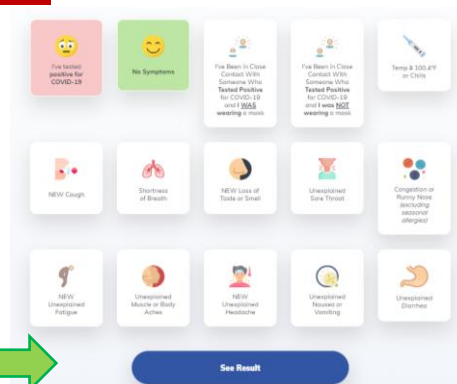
I've tested positive for COVID-19

No Symptoms

I've Been In Close Contact With Someone Who Tested Positive for COVID-19 and I WAS wearing a mask

I've Been In Close Contact With Someone Who Tested Positive for COVID-19 and I was NOT wearing a mask

Temp ≥ 100.4°F or Chills

NEW Cough

Shortness of Breath

NEW Loss of Taste or Smell

Unexplained Sore Throat

Congestion or Runny Nose (excluding seasonal allergies)

NEW Unexplained Fatigue

Unexplained Muscle or Body Aches

NEW Unexplained Headache

Unexplained Nausea or Vomiting

Unexplained Diarrhea

See Result